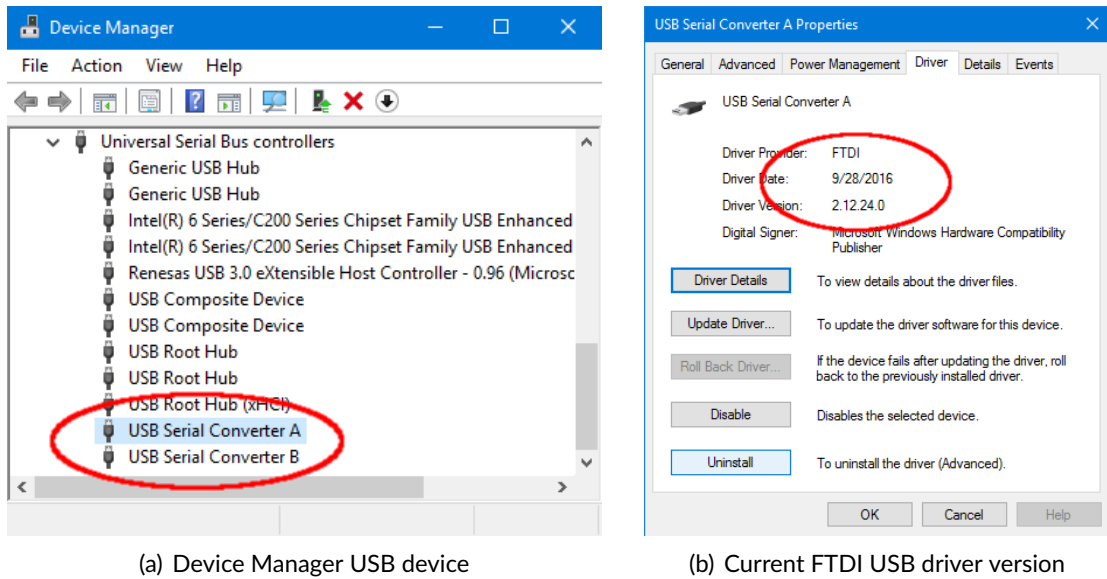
Device Manager

File Action View Help

Universal Serial Bus controllers
Generic USB Hub
Generic USB Hub
Intel(R) 6 Series/C200 Series Chipset Family USB Enhanced
Intel(R) 6 Series/C200 Series Chipset Family USB Enhanced
Renesas USB 3.0 eXtensible Host Controller - 0.96 (Microsc
USB Composite Device
USB Composite Device
USB Root Hub
USB Root Hub
USB Root Hub (xHCI)
USB Serial Converter A
USB Serial Converter B

(a) Device Manager USB device

USB Serial Converter A Properties

General | Advanced | Power Management | Driver | Details | Events

USB Serial Converter A

Driver Provider: FTDI
Driver Date: 9/28/2016
Driver Version: 2.12.24.0
Digital Signer: Microsoft Windows Hardware Compatibility Publisher

Driver Details — To view details about the driver files.
Update Driver... — To update the driver software for this device.
Roll Back Driver... — If the device fails after updating the driver, roll back to the previously installed driver.
Disable — Disables the selected device.
Uninstall — To uninstall the driver (Advanced).

OK Cancel Help

(b) Current FTDI USB driver version